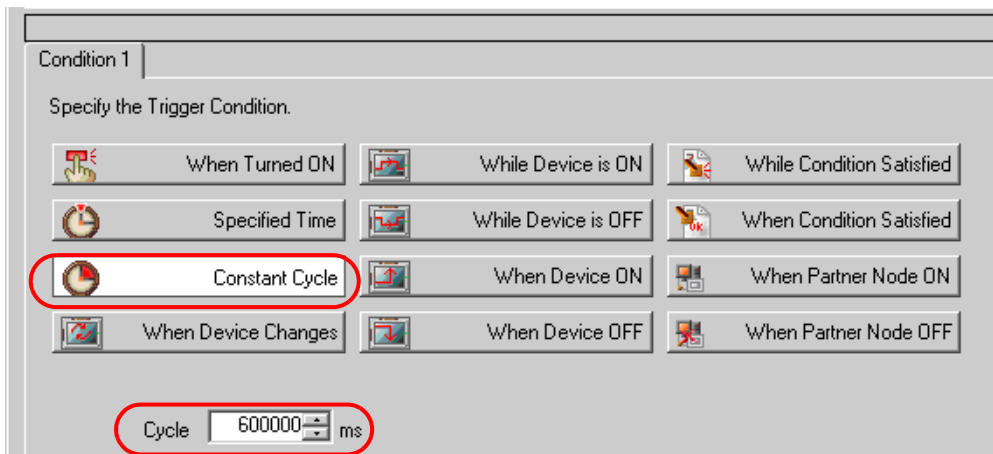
Condition 1

Specify the Trigger Condition.

When Turned ON
While Device is ON
While Condition Satisfied
Specified Time
While Device is OFF
When Condition Satisfied
Constant Cycle
When Device ON
When Partner Node ON
When Device Changes
When Device OFF
When Partner Node OFF

Cycle 600000 ms